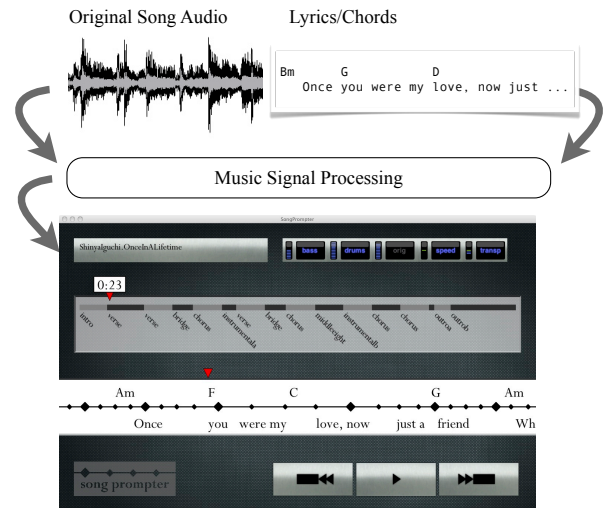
Original Song Audio

Lyrics/Chords

Bm G D
Once you were my love, now just ...

Music Signal Processing

SongPrompter

ShinyaIguchi.OnceInALifetime

bass

drums

orig

speed

transp

0:23

intro

verse

verse

bridge

chorus

instrumentala

verse

bridge

chorus

middleeight

instrumentalb

chorus

chorus

outroa

outrob

Am

F

C

G

Am

Once

you

were my

love, now

just a

friend

Wh

song prompter